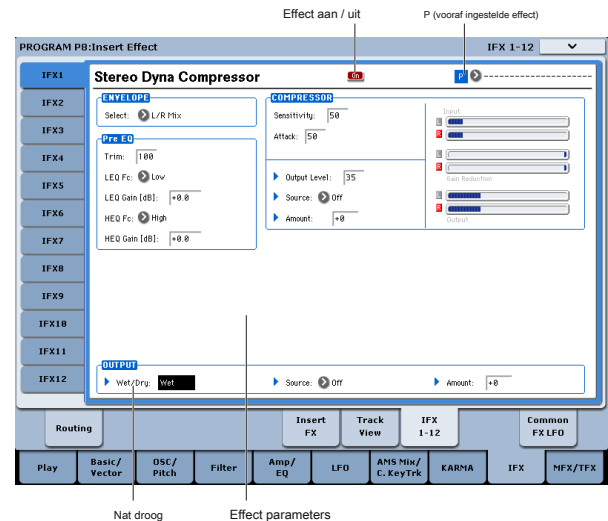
Effect aan / uit

P (vooraf ingestelde effect)

PROGRAM P8:Insert Effect

IFX 1-12

IFX1
IFX2
IFX3
IFX4
IFX5
IFX6
IFX7
IFX8
IFX9
IFX10
IFX11
IFX12

Stereo Dyna Compressor

On

P

ENVELOPE

Select: L/R Mix

Pre EQ

Trim: 100

LEQ Fc: Low

LEQ Gain [dB]: +0.0

HEQ Fc: High

HEQ Gain [dB]: +0.0

COMPRESSOR

Sensitivity: 50

Attack: 50

Output Level: 35

Source: Off

Amount: +0

Input

L

R

L

R

Gain Reduction

L

R

Output

OUTPUT

Wet/Dry: Wet

Source: Off

Amount: +0

Routing

Insert FX

Track View

IFX 1-12

Common FX LFO

Play

Basic/ Vector

OSC/ Pitch

Filter

Amp/ EQ

LFO

AMS Mix/ C. KeyTrk

KARMA

IFX

MFX/TFX

Nat droog

Effect parameters